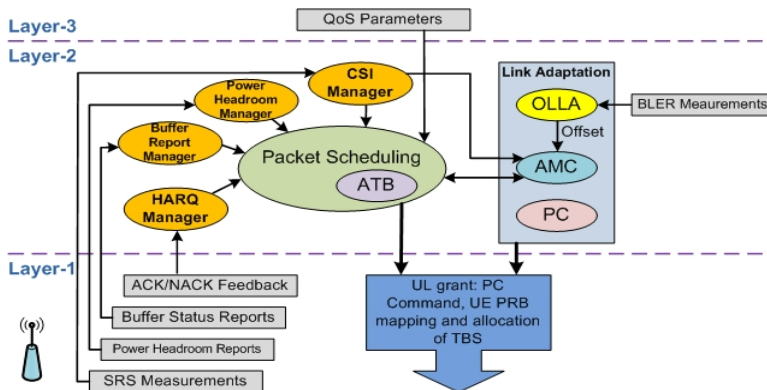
Layer-3
QoS Parameters
Layer-2
Link Adaptation
CSI Manager
Power Headroom Manager
OLLA
BLER Meaurements
Buffer Report Manager
Offset
Packet Scheduling
AMC
ATB
HARQ Manager
PC
Layer-1
ACK/NACK Feedback
UL grant: PC Command, UE PRB mapping and allocation of TBS
Buffer Status Reports
Power Headroom Reports
SRS Measurements